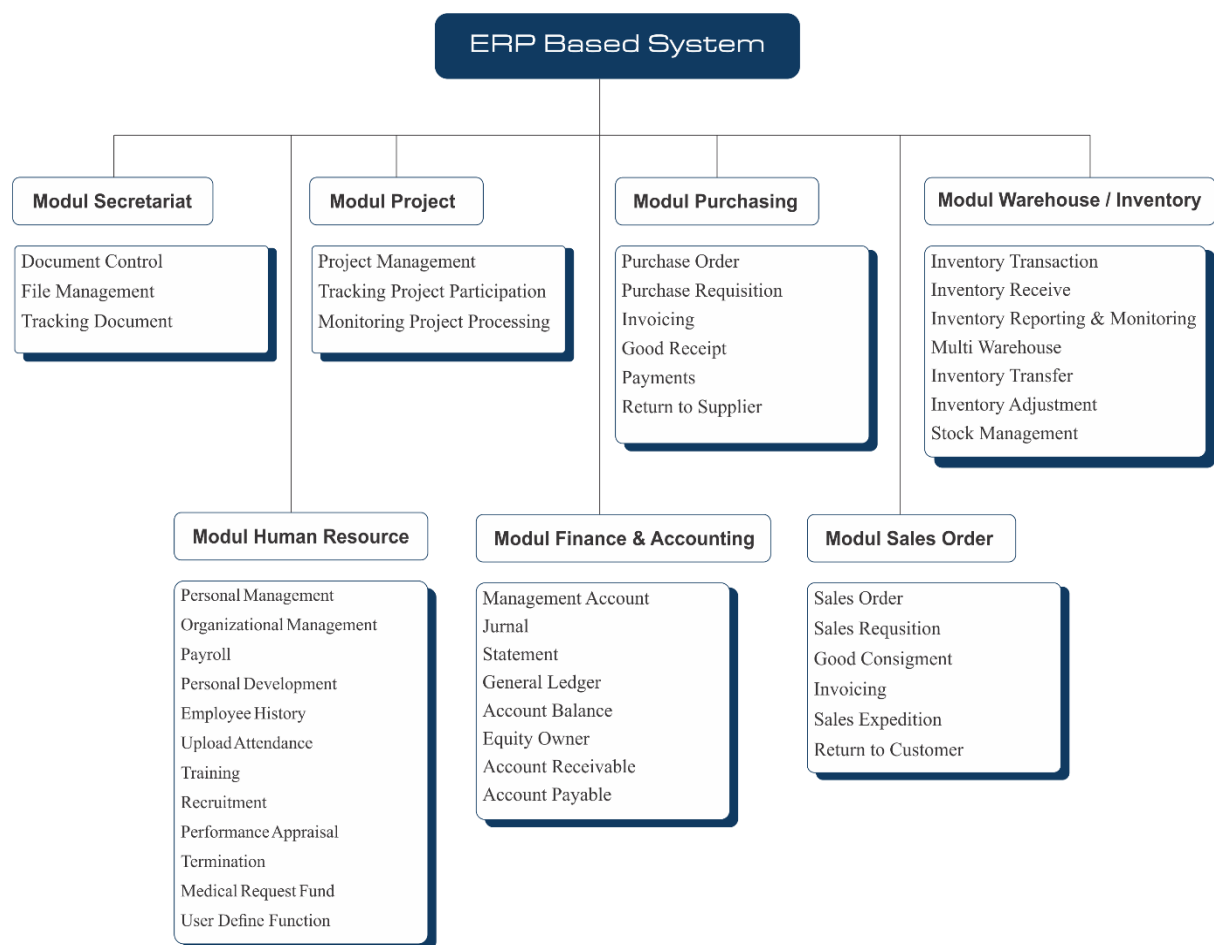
ERP Based System

Modul Secretariat

Document Control
File Management
Tracking Document

Modul Project

Project Management
Tracking Project Participation
Monitoring Project Processing

Modul Purchasing

Purchase Order
Purchase Requisition
Invoicing
Good Receipt
Payments
Return to Supplier

Modul Warehouse / Inventory

Inventory Transaction
Inventory Receive
Inventory Reporting & Monitoring
Multi Warehouse
Inventory Transfer
Inventory Adjustment
Stock Management

Modul Human Resource

Personal Management
Organizational Management
Payroll
Personal Development
Employee History
Upload Attendance
Training
Recruitment
Performance Appraisal
Termination
Medical Request Fund
User Define Function

Modul Finance & Accounting

Management Account
Jurnal
Statement
General Ledger
Account Balance
Equity Owner
Account Receivable
Account Payable

Modul Sales Order

Sales Order
Sales Requsition
Good Consigment
Invoicing
Sales Expedition
Return to Customer